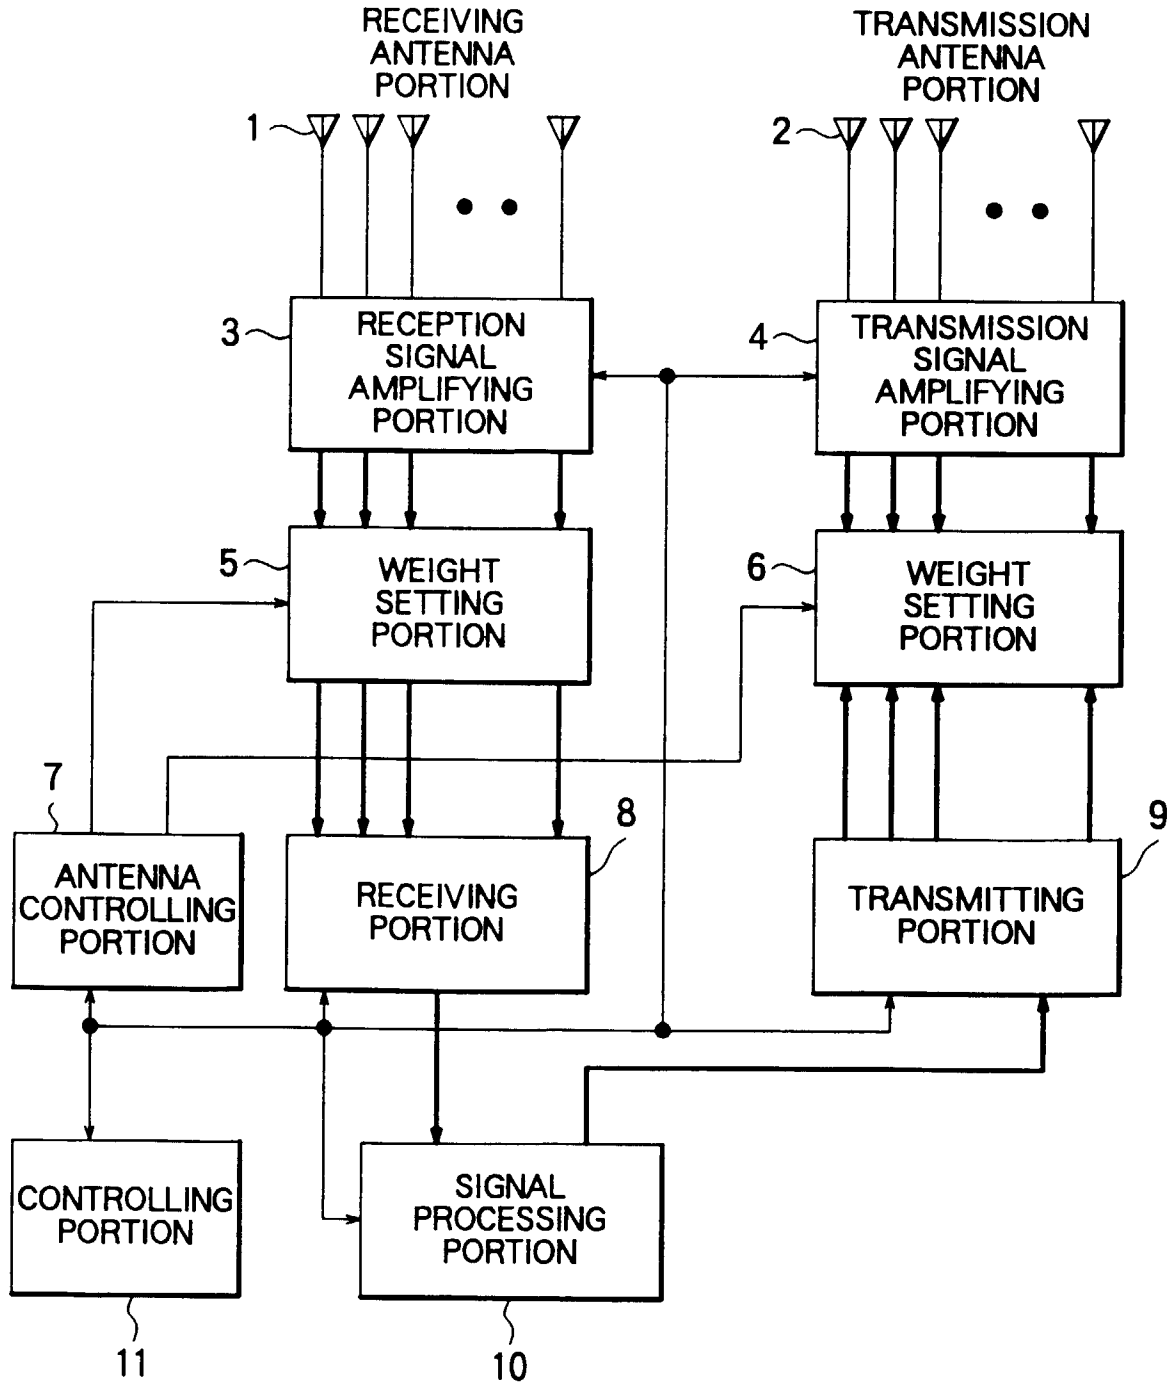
RECEIVING ANTENNA PORTION

TRANSMISSION ANTENNA PORTION

1

2

3

RECEPTION SIGNAL AMPLIFYING PORTION

4

TRANSMISSION SIGNAL AMPLIFYING PORTION

5

WEIGHT SETTING PORTION

6

WEIGHT SETTING PORTION

7

ANTENNA CONTROLLING PORTION

8

RECEIVING PORTION

9

TRANSMITTING PORTION

CONTROLLING PORTION

11

SIGNAL PROCESSING PORTION

10